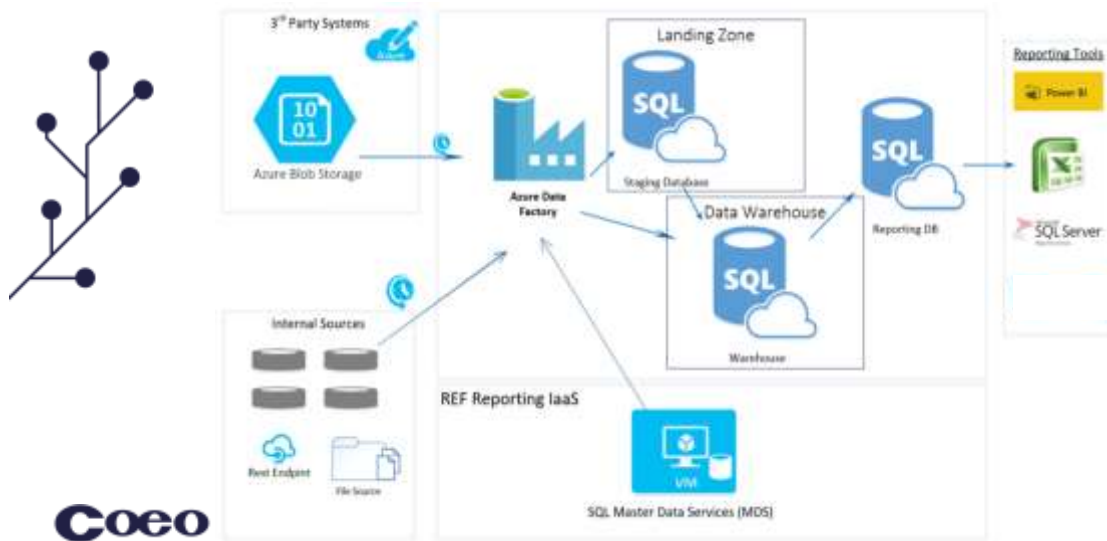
3rd Party Systems

Azure

10
01

Azure Blob Storage

Landing Zone

SQL

Staging Database

Azure Data Factory

Data Warehouse

SQL

Warehouse

SQL

Reporting DB

Reporting Tools

Power BI

SQL Server

Internal Sources

Rest Endpoint

File Source

REF Reporting IaaS

VM

SQL Master Data Services (MDS)

Coeo